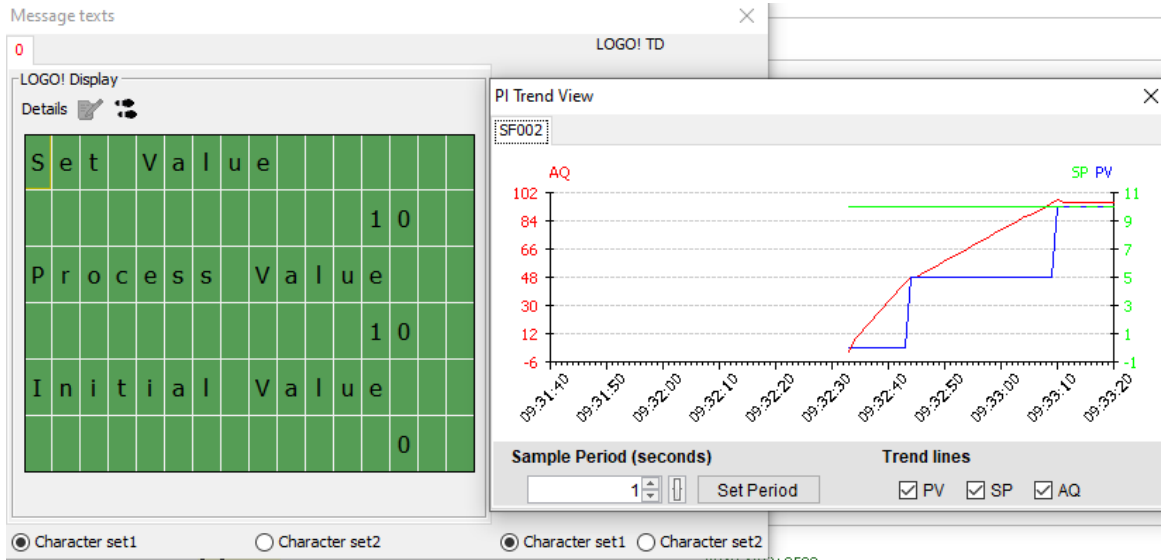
Message texts
0
LOGO! TD
LOGO! Display
Details

S e t  V a l u e
10
P r o c e s s  V a l u e
10
I n i t i a l  V a l u e
0

PI Trend View
SF002
AQ
SP PV
102
84
66
48
30
12
-6
11
9
7
5
3
1
-1
09:31:40
09:31:50
09:32:00
09:32:10
09:32:20
09:32:30
09:32:40
09:32:50
09:33:00
09:33:10
09:33:20
Sample Period (seconds)
1
Set Period
Trend lines
☑ PV ☑ SP ☑ AQ

◉ Character set1 ○ Character set2 ◉ Character set1 ○ Character set2